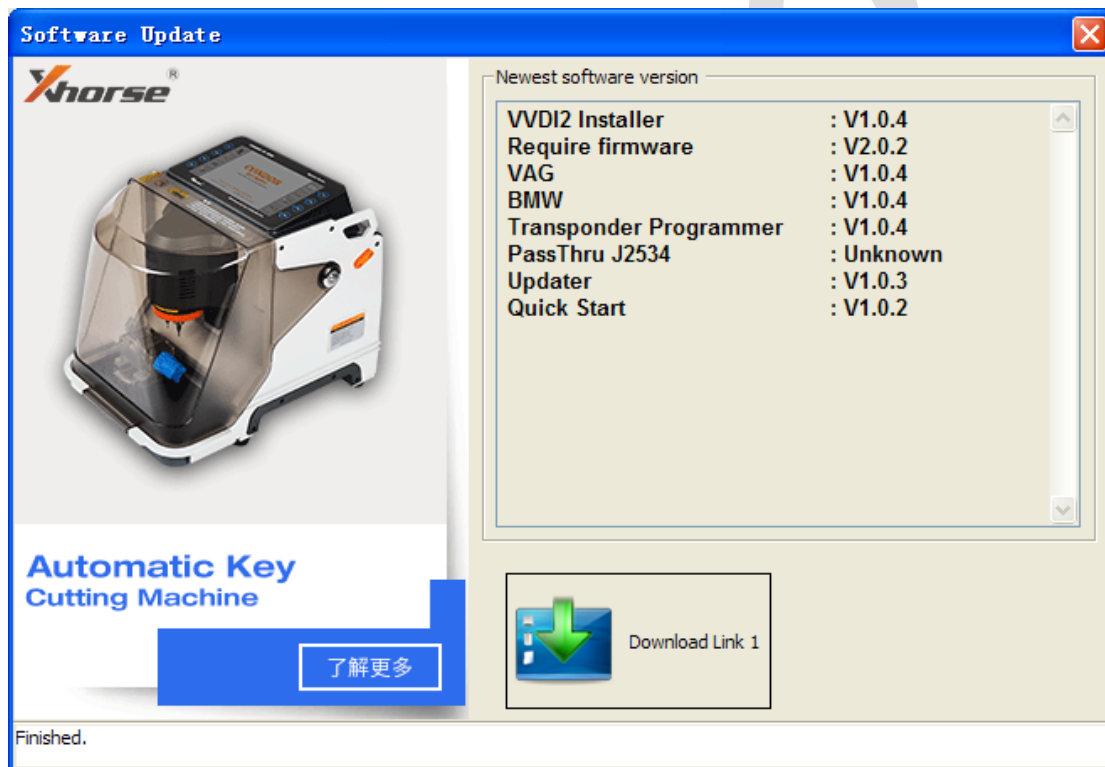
Software Update

Xhorse®

Automatic Key
Cutting Machine

了解更多

Newest software version

| | |
|---|---|
| VVDI2 Installer | : V1.0.4 |
| Require firmware | : V2.0.2 |
| VAG | : V1.0.4 |
| BMW | : V1.0.4 |
| Transponder Programmer | : V1.0.4 |
| PassThru J2534 | : Unknown |
| Updater | : V1.0.3 |
| Quick Start | : V1.0.2 |

Download Link 1

Finished.